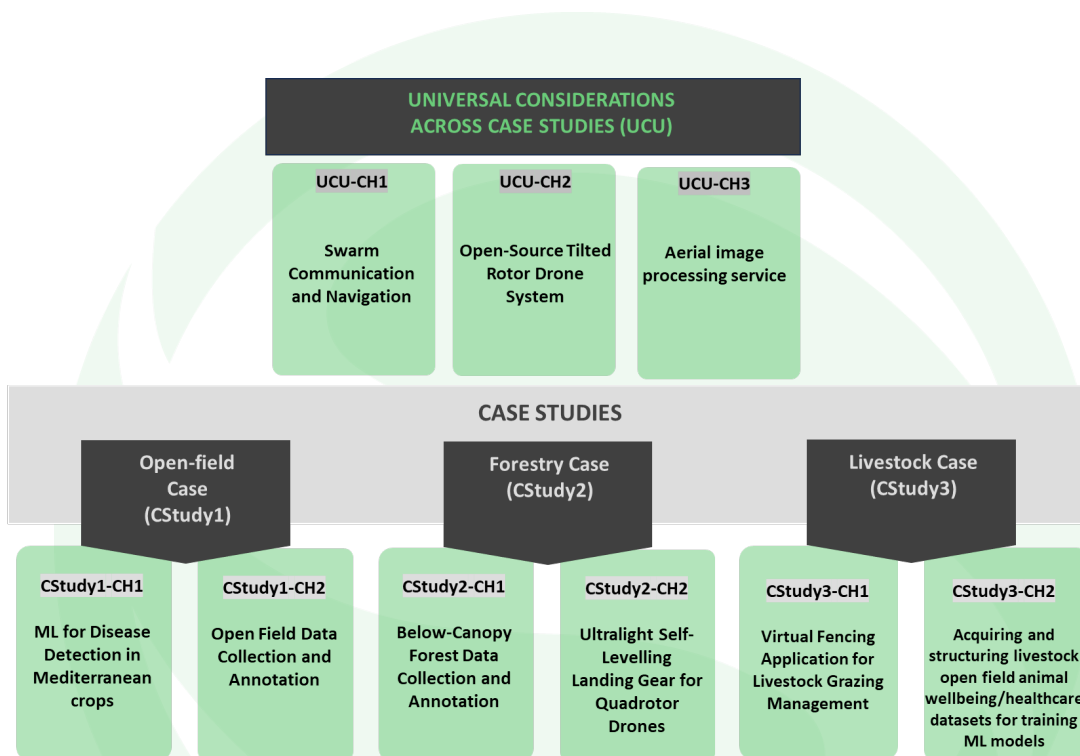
UNIVERSAL CONSIDERATIONS ACROSS CASE STUDIES (UCU)

UCU-CH1
Swarm Communication and Navigation

UCU-CH2
Open-Source Tilted Rotor Drone System

UCU-CH3
Aerial image processing service

CASE STUDIES

Open-field Case (CStudy1)

Forestry Case (CStudy2)

Livestock Case (CStudy3)

CStudy1-CH1
ML for Disease Detection in Mediterranean crops

CStudy1-CH2
Open Field Data Collection and Annotation

CStudy2-CH1
Below-Canopy Forest Data Collection and Annotation

CStudy2-CH2
Ultralight Self-Levelling Landing Gear for Quadrotor Drones

CStudy3-CH1
Virtual Fencing Application for Livestock Grazing Management

CStudy3-CH2
Acquiring and structuring livestock open field animal wellbeing/healthcare datasets for training ML models